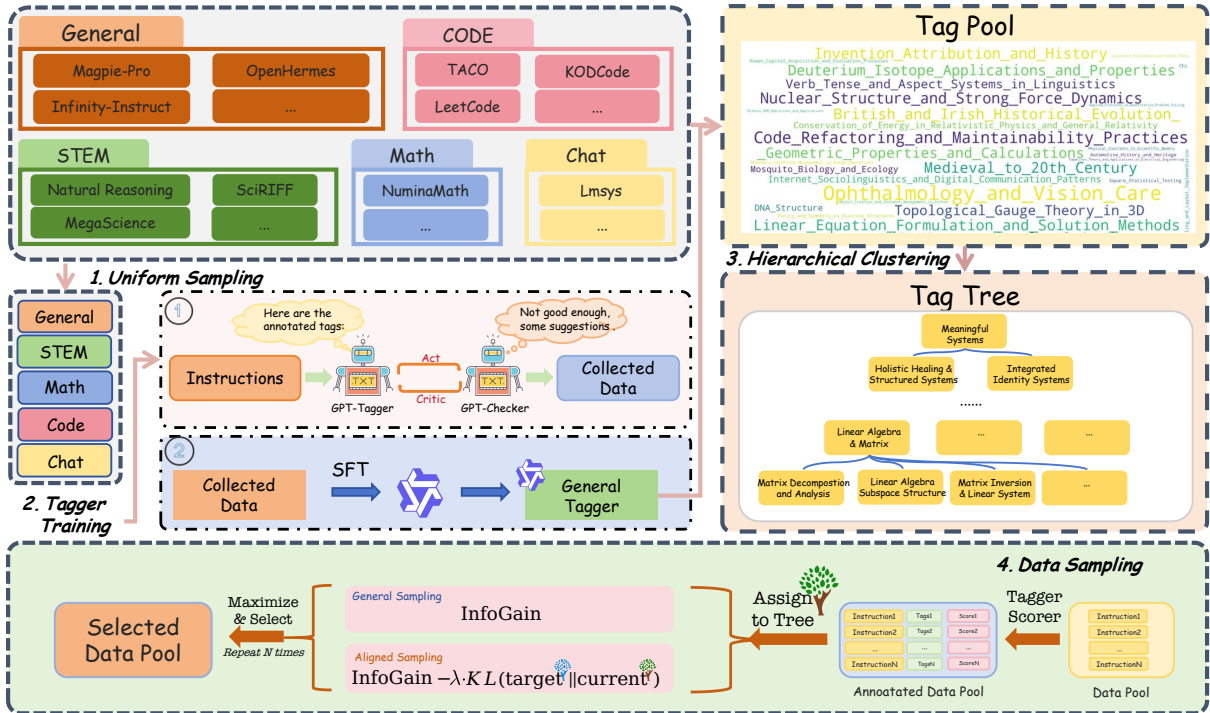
General
Magpie-Pro
OpenHermes
Infinity-Instruct
...
CODE
TACO
KODCode
LeetCode
...
STEM
Natural Reasoning
SciRIFF
MegaScience
...
Math
NuminaMath
...
Chat
Lmsys
...

Tag Pool
Invention_Attribution_and_History
Deuterium_Isotope_Applications_and_Properties
Verb_Tense_and_Aspect_Systems_in_Linguistics
Nuclear_Structure_and_Strong_Force_Dynamics
British_and_Irish_Historical_Evolution_
Conservation_of_Energy_in_Relativistic_Physics_and_General_Relativity
Code_Refactoring_and_Maintainability_Practices
Geometric_Properties_and_Calculations
Mosquito_Biology_and_Ecology
Medieval_to_20th_Century
Internet_Sociolinguistics_and_Digital_Communication_Patterns
Ophthalmology_and_Vision_Care
DNA_Structure
Topological_Gauge_Theory_in_3D
Linear_Equation_Formulation_and_Solution_Methods
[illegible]

1. Uniform Sampling
General
STEM
Math
Code
Chat
2. Tagger Training

1
Here are the annotated tags:
Not good enough, some suggestions .
Instructions
TXT
Act
Critic
TXT
GPT-Tagger
GPT-Checker
Collected Data

2
Collected Data
SFT
General Tagger

3. Hierarchical Clustering
Tag Tree
Meaningful Systems
Holistic Healing & Structured Systems
Integrated Identity Systems
......
Linear Algebra & Matrix
...
...
Matrix Decompostion and Analysis
Linear Algebra Subspace Structure
Matrix Inversion & Linear System
...

4. Data Sampling
Selected Data Pool
Maximize & Select
Repeat N times
General Sampling
InfoGain
Aligned Sampling
InfoGain $-\lambda \cdot KL(\text{target}\,||\,\text{current})$
Assign to Tree
Instruction1
Tags1
Score1
Instruction2
Tags2
Score2
...
...
...
InstructionN
TagsN
ScoreN
Annoatated Data Pool
Tagger Scorer
Instruction1
Instruction2
...
InstructionN
Data Pool